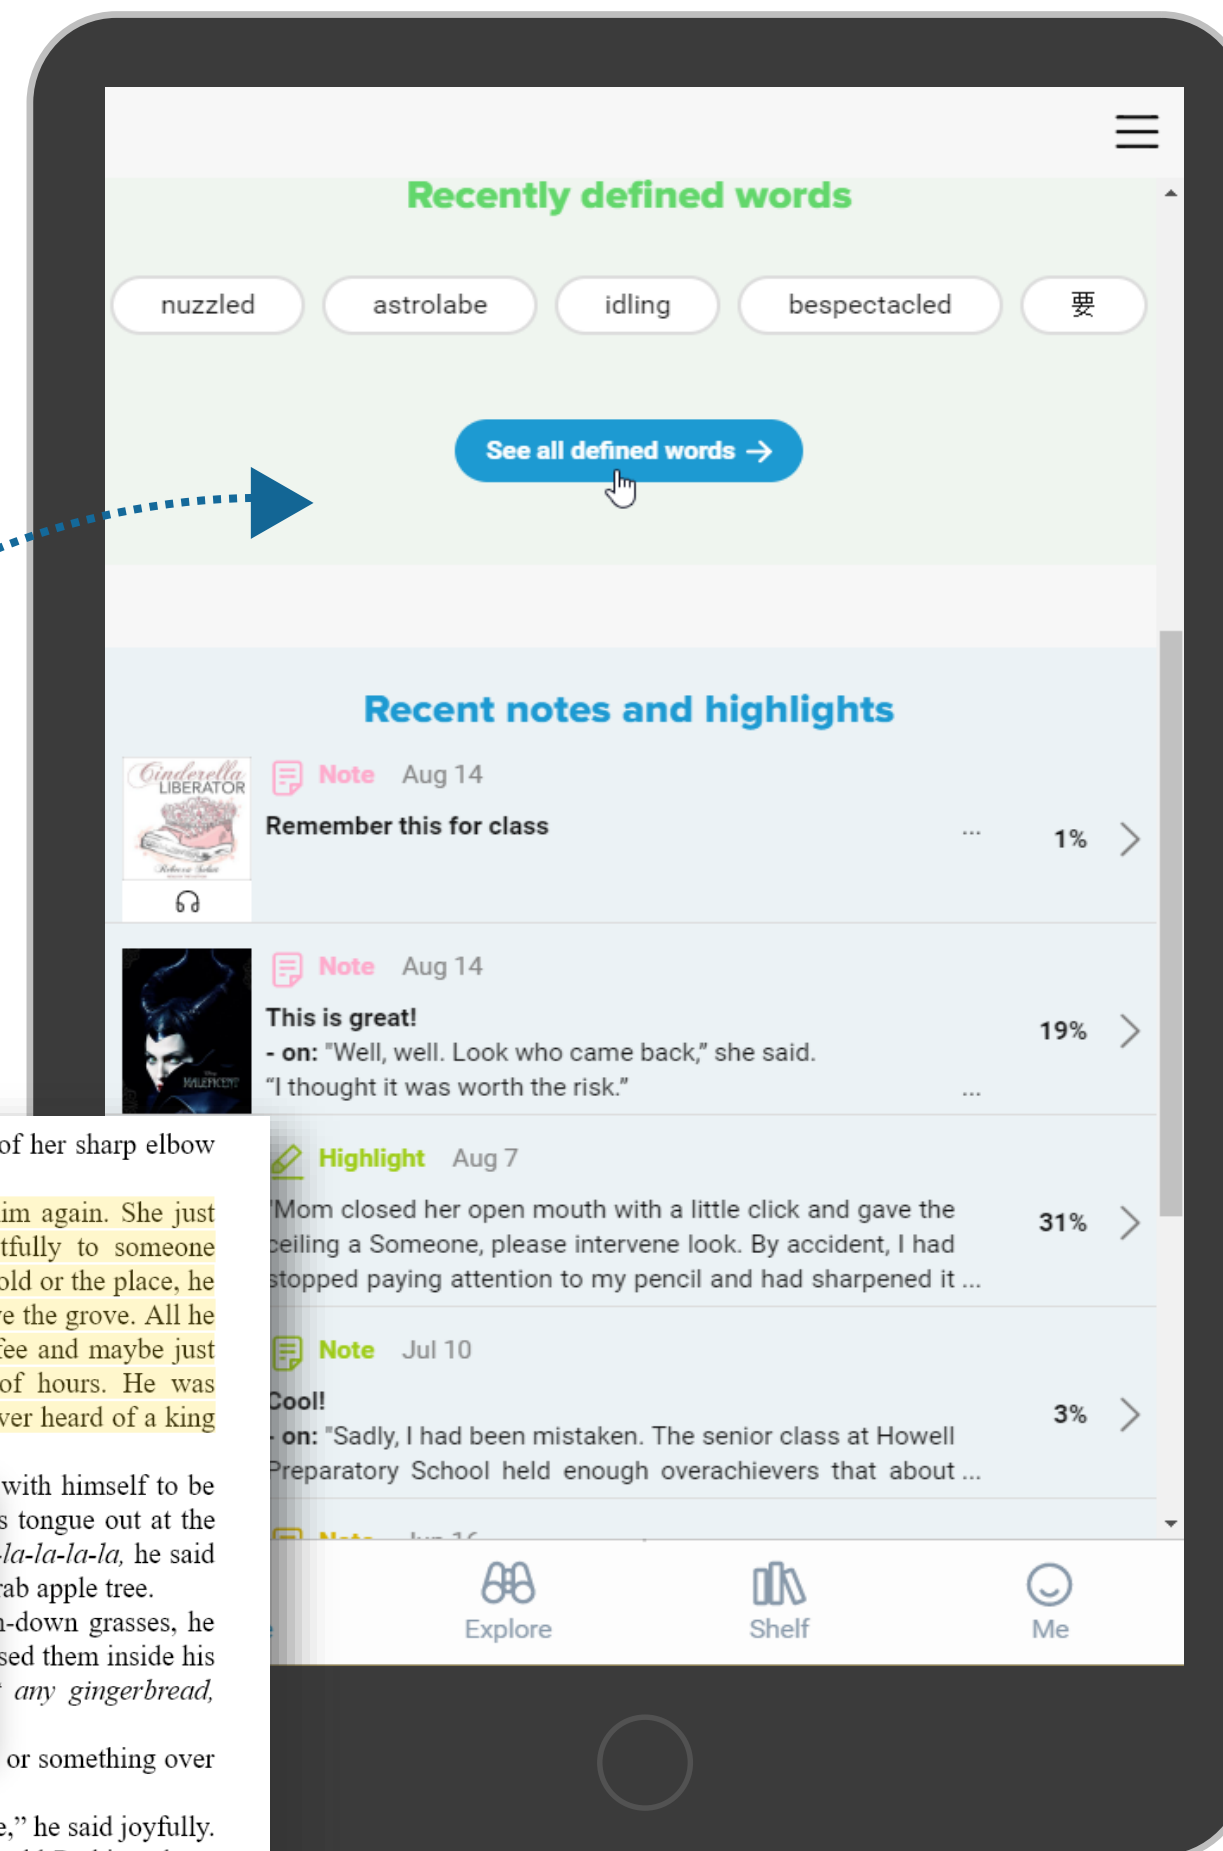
Recently defined words

nuzzled astrolabe idling bespectacled 要

See all defined words →

Recent notes and highlights

Cinderella LIBERATOR

Note Aug 14

Remember this for class

...

1%

MALEFICENT

Note Aug 14

This is great!

- on: "Well, well. Look who came back," she said. "I thought it was worth the risk."

...

19%

Highlight Aug 7

'Mom closed her open mouth with a little click and gave the ceiling a Someone, please intervene look. By accident, I had stopped paying attention to my pencil and had sharpened it ...

31%

Note Jul 10

Cool!

- on: "Sadly, I had been mistaken. The senior class at Howell Preparatory School held enough overachievers that about ...

3%

Explore Shelf Me

of her sharp elbow

im again. She just tfully to someone old or the place, he e the grove. All he fee and maybe just of hours. He was ver heard of a king

with himself to be s tongue out at the la-la-la-la, he said rab apple tree. n-down grasses, he sed them inside his any gingerbread,

or something over

e," he said joyfully.